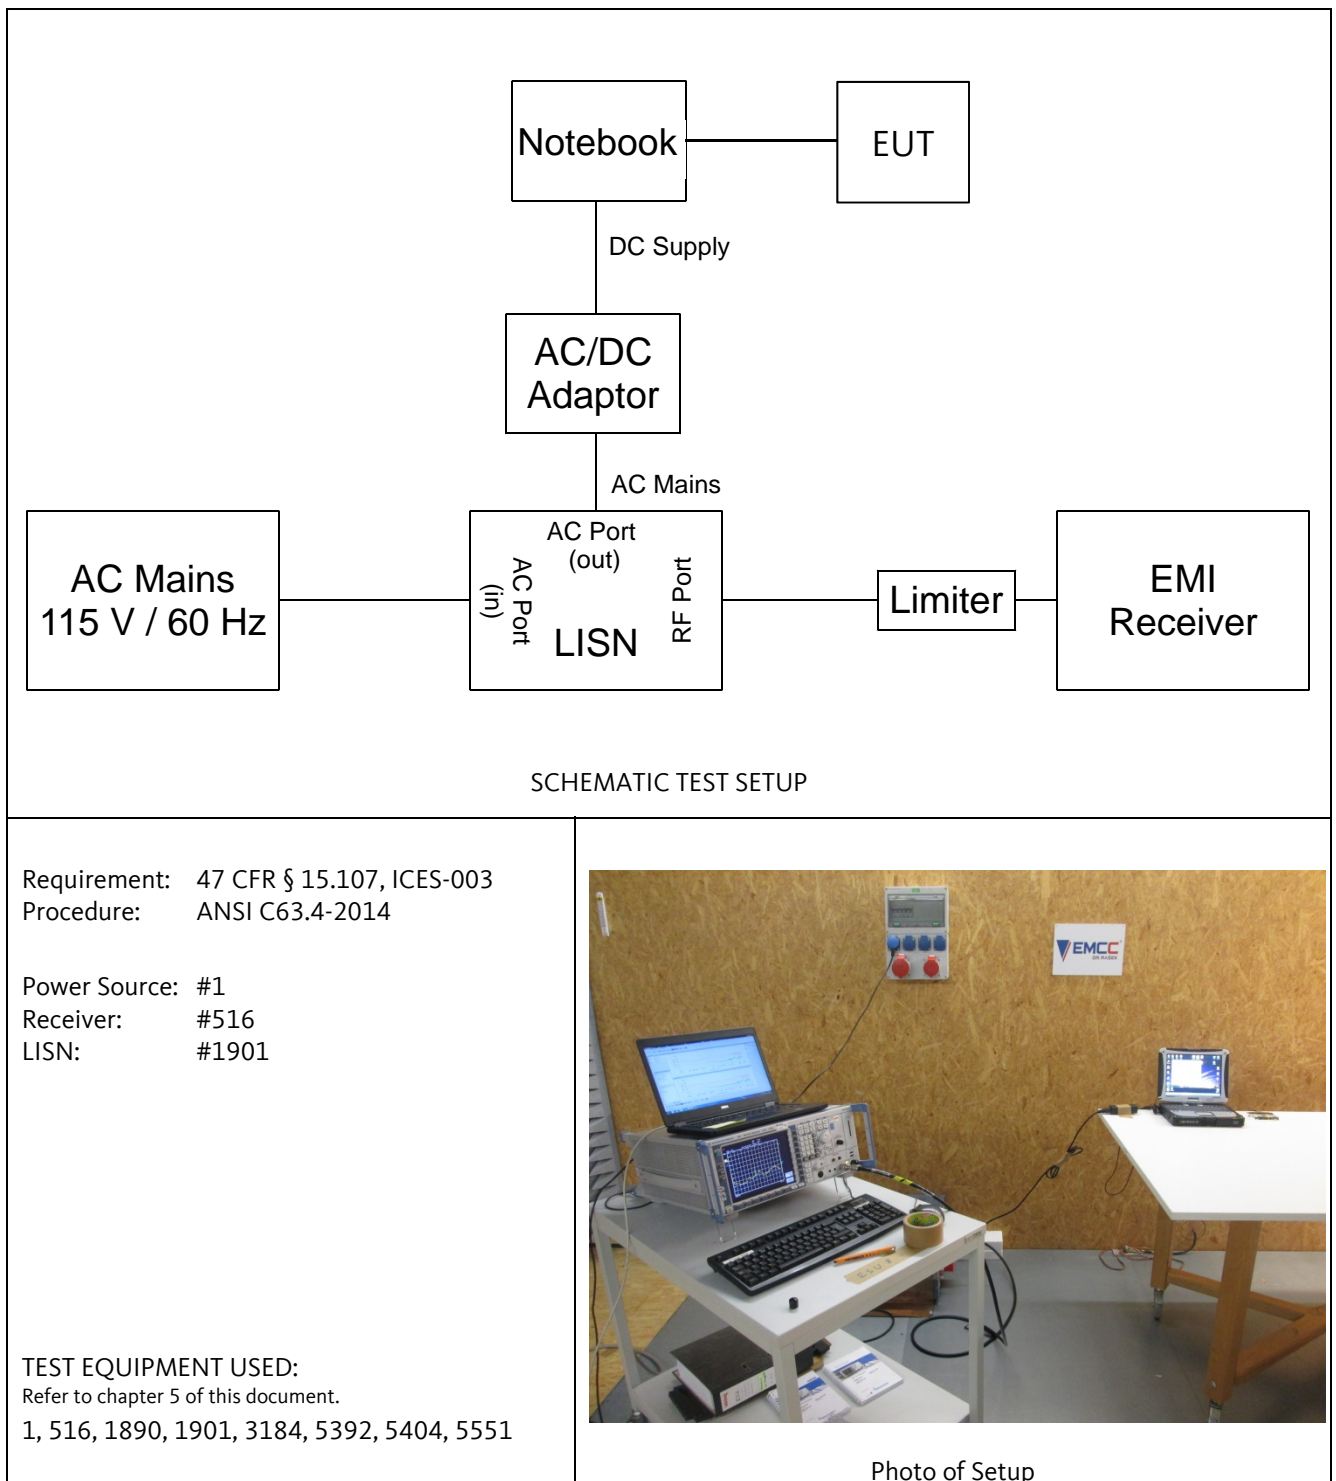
Notebook

EUT

DC Supply

AC/DC Adaptor

AC Mains

AC Mains 115 V / 60 Hz

AC Port (out)

AC Port (in)

LISN

RF Port

Limiter

EMI Receiver

SCHEMATIC TEST SETUP

Requirement: 47 CFR § 15.107, ICES-003
Procedure: ANSI C63.4-2014

Power Source: #1
Receiver: #516
LISN: #1901

TEST EQUIPMENT USED:
Refer to chapter 5 of this document.
1, 516, 1890, 1901, 3184, 5392, 5404, 5551

EMCC

Photo of Setup